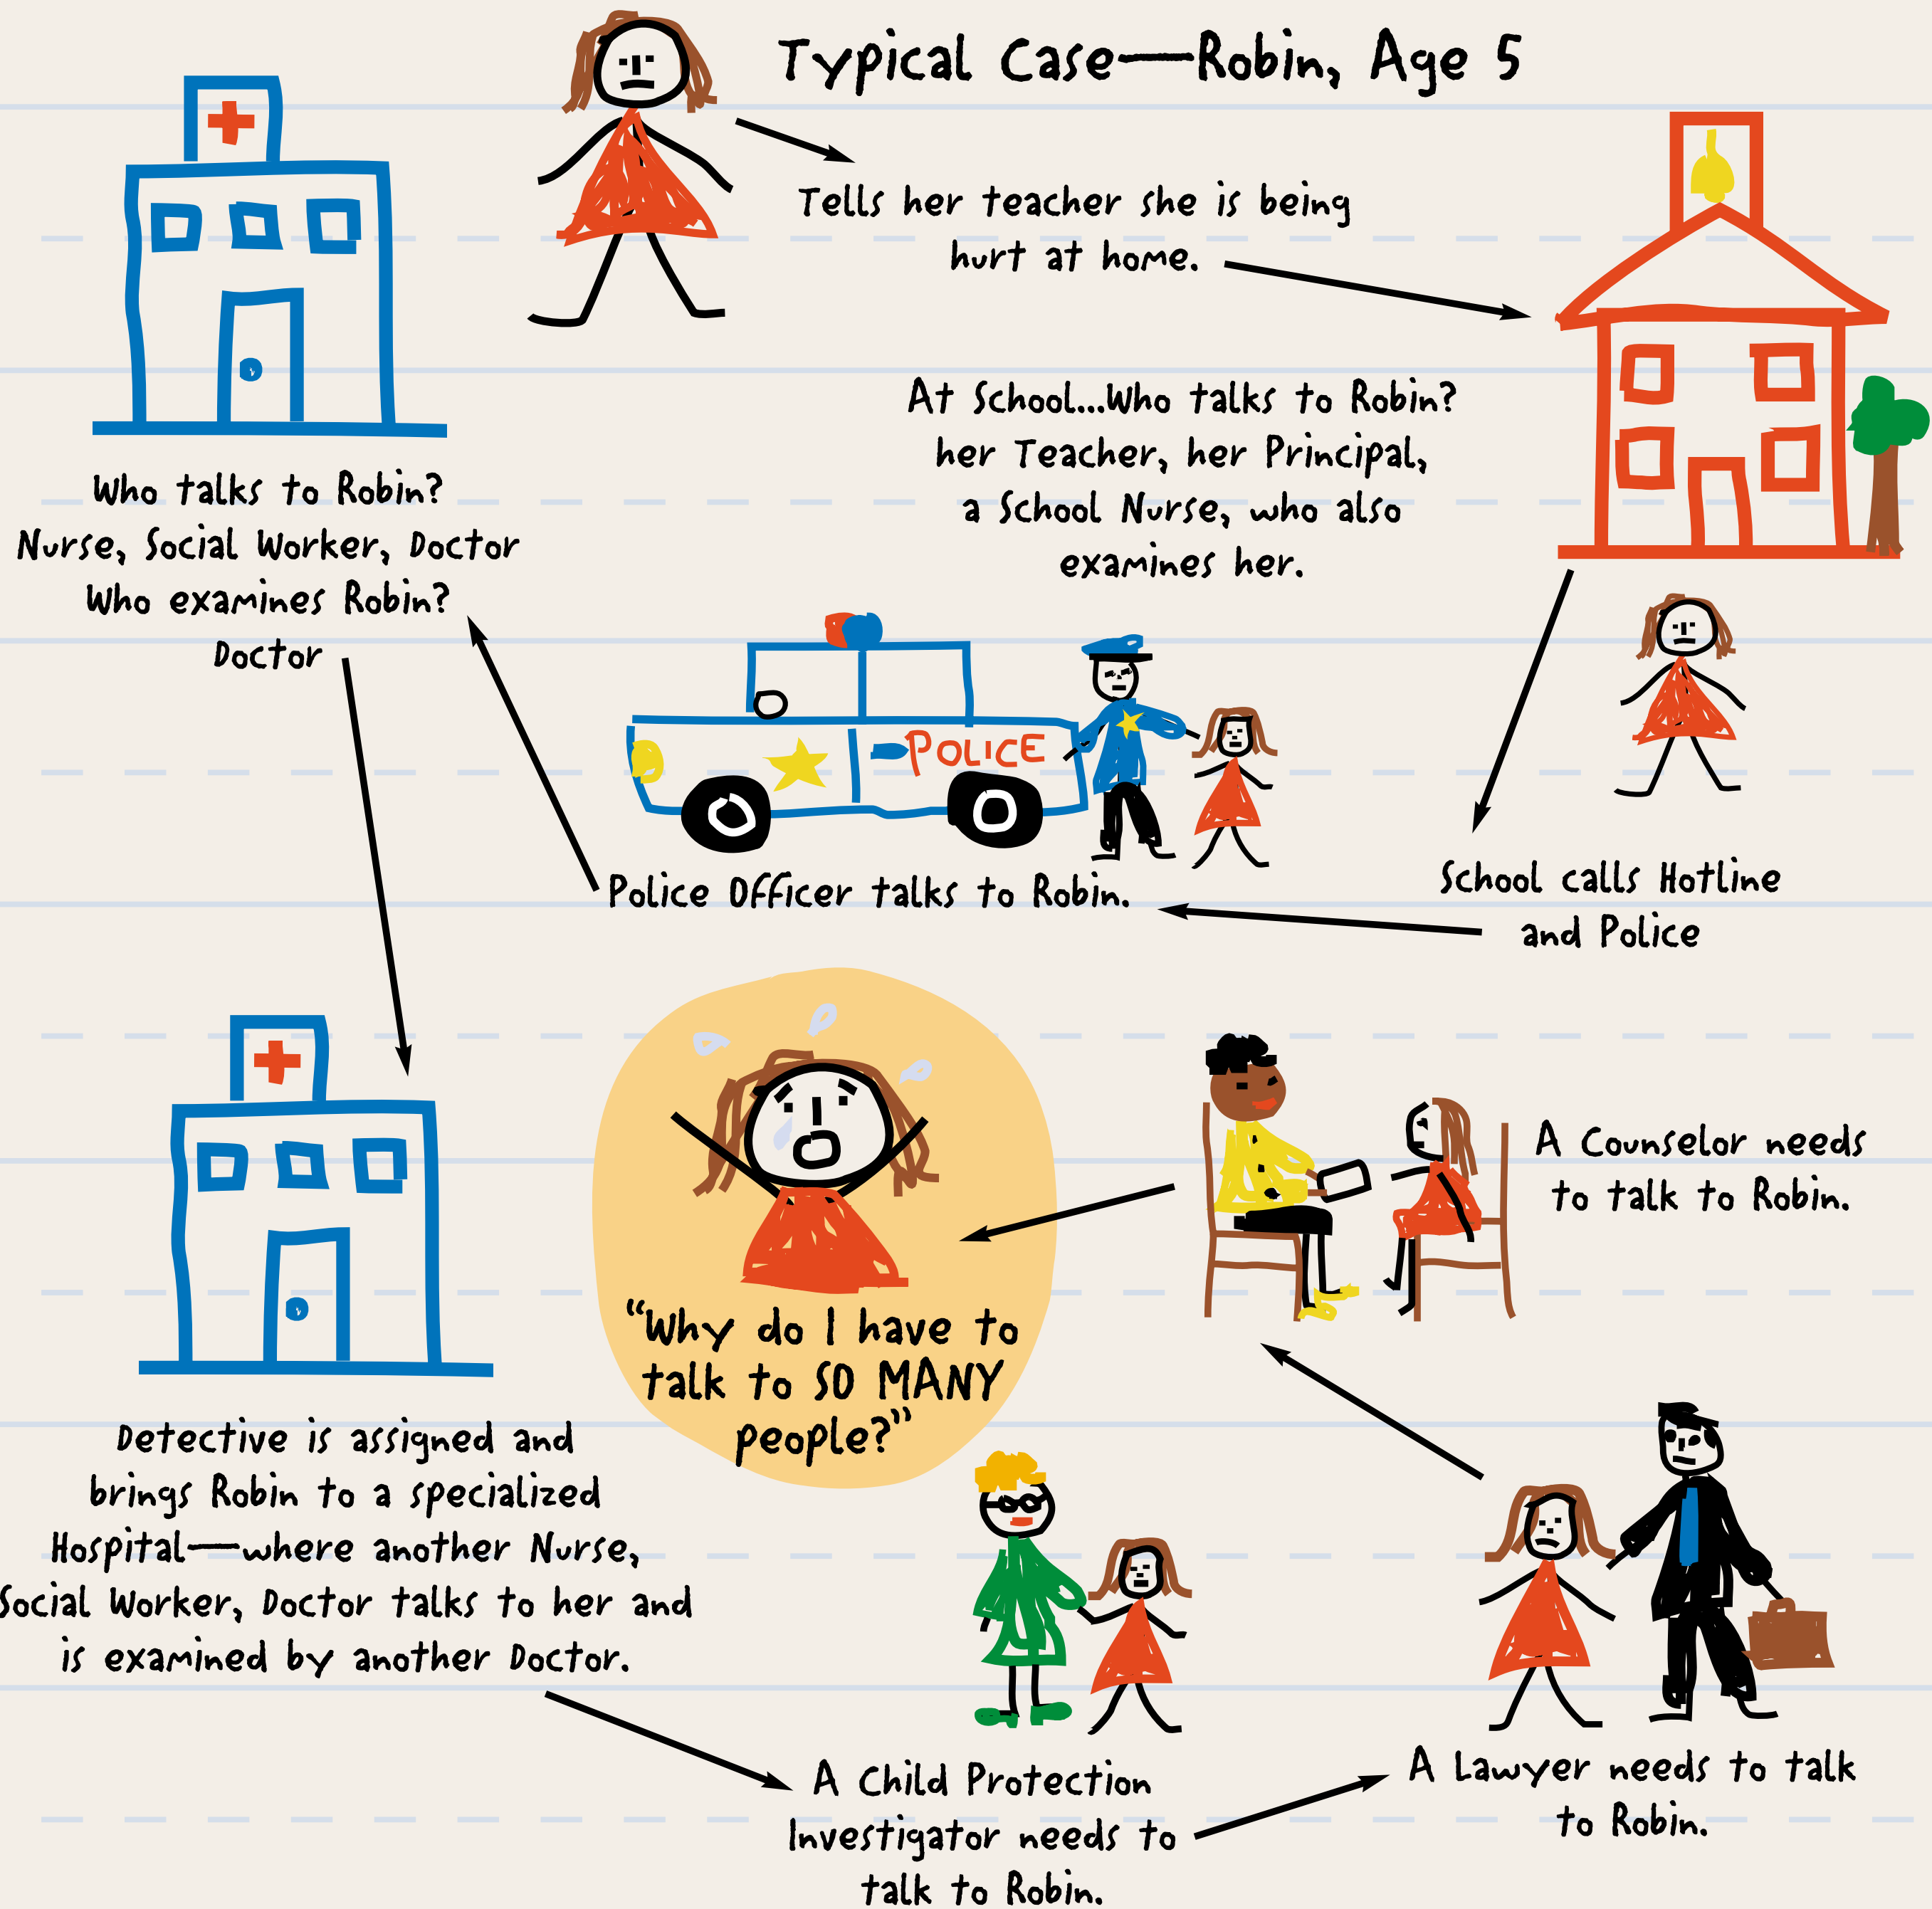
Typical Case—Robin, Age 5

Tells her teacher she is being hurt at home.

At School...Who talks to Robin? her Teacher, her Principal, a School Nurse, who also examines her.

Who talks to Robin? Nurse, Social Worker, Doctor Who examines Robin? Doctor

POLICE

Police Officer talks to Robin.

School calls Hotline and Police

A Counselor needs to talk to Robin.

"Why do I have to talk to SO MANY people?"

Detective is assigned and brings Robin to a specialized Hospital—where another Nurse, Social Worker, Doctor talks to her and is examined by another Doctor.

A Child Protection Investigator needs to talk to Robin.

A Lawyer needs to talk to Robin.